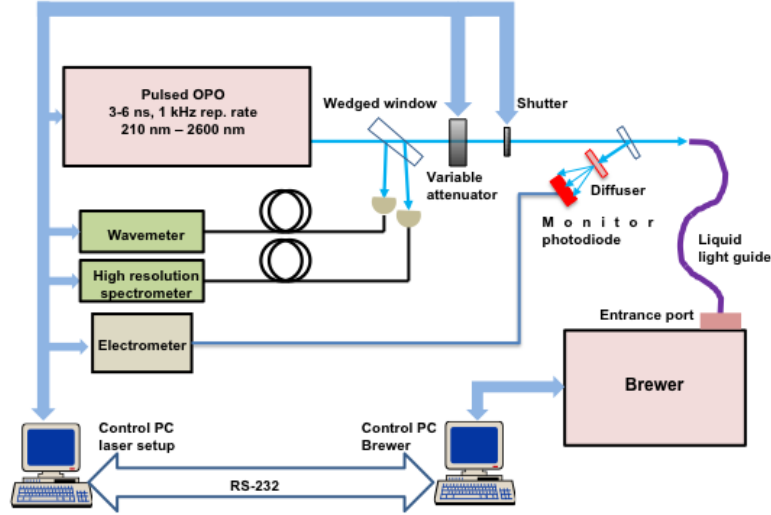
Pulsed OPO
3-6 ns, 1 kHz rep. rate
210 nm – 2600 nm

Wedged window

Variable attenuator

Shutter

Diffuser

Monitor photodiode

Wavemeter

High resolution spectrometer

Electrometer

Liquid light guide

Entrance port

Brewer

Control PC laser setup

Control PC Brewer

RS-232